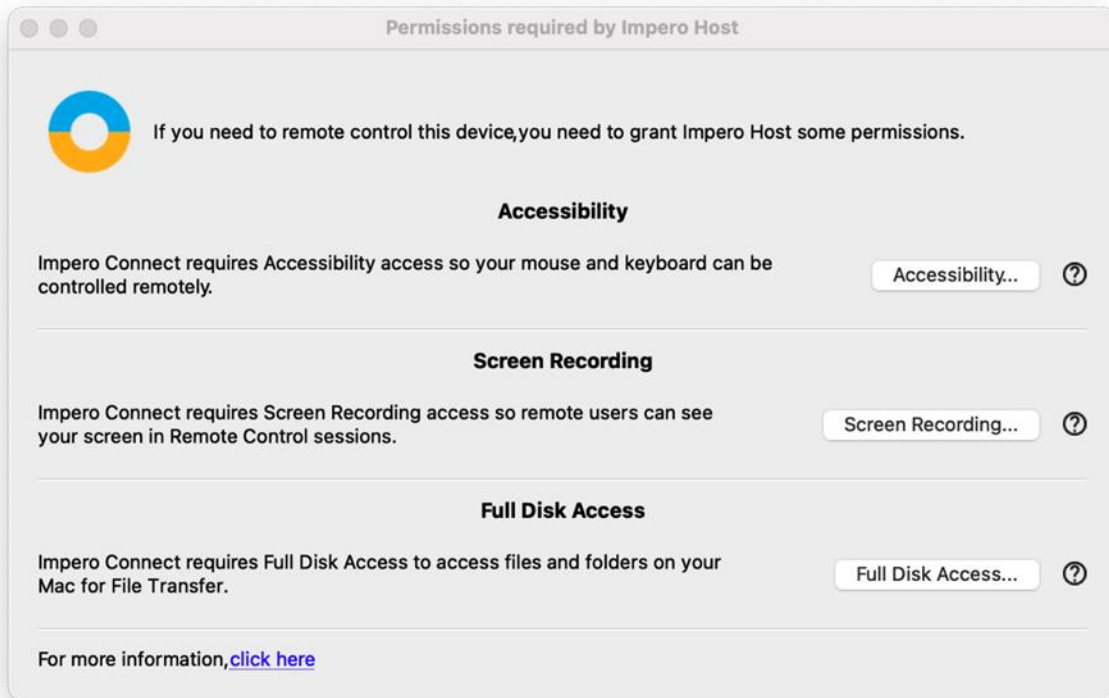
Permissions required by Impero Host

If you need to remote control this device,you need to grant Impero Host some permissions.

Accessibility

Impero Connect requires Accessibility access so your mouse and keyboard can be controlled remotely.

Accessibility...

?

Screen Recording

Impero Connect requires Screen Recording access so remote users can see your screen in Remote Control sessions.

Screen Recording...

?

Full Disk Access

Impero Connect requires Full Disk Access to access files and folders on your Mac for File Transfer.

Full Disk Access...

?

For more information,click here